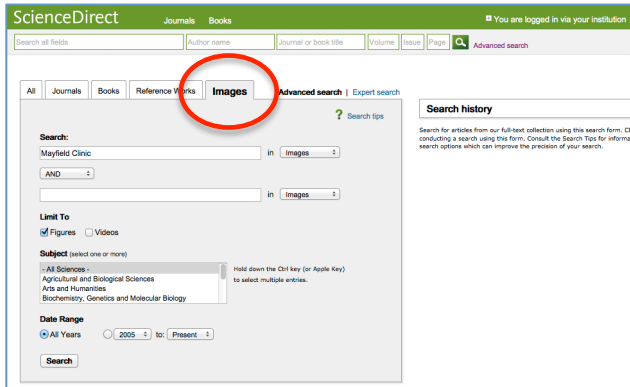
ScienceDirect Journals Books

You are logged in via your institution

Search all fields | Author name | Journal or book title | Volume | Issue | Page | Advanced search

All | Journals | Books | Reference Works | Images | Advanced search | Expert search

Search tips

Search:

Mayfield Clinic in Images

AND

in Images

Limit To

Figures Videos

Subject (select one or more)

- All Sciences -
Agricultural and Biological Sciences
Arts and Humanities
Biochemistry, Genetics and Molecular Biology

Hold down the Ctrl key (or Apple Key) to select multiple entries.

Date Range

All Years 2005 to: Present

Search

Search history

Search for articles from our full-text collection using this search form. C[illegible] conducting a search using this form. Consult the Search Tips for informa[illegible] search options which can improve the precision of your search.